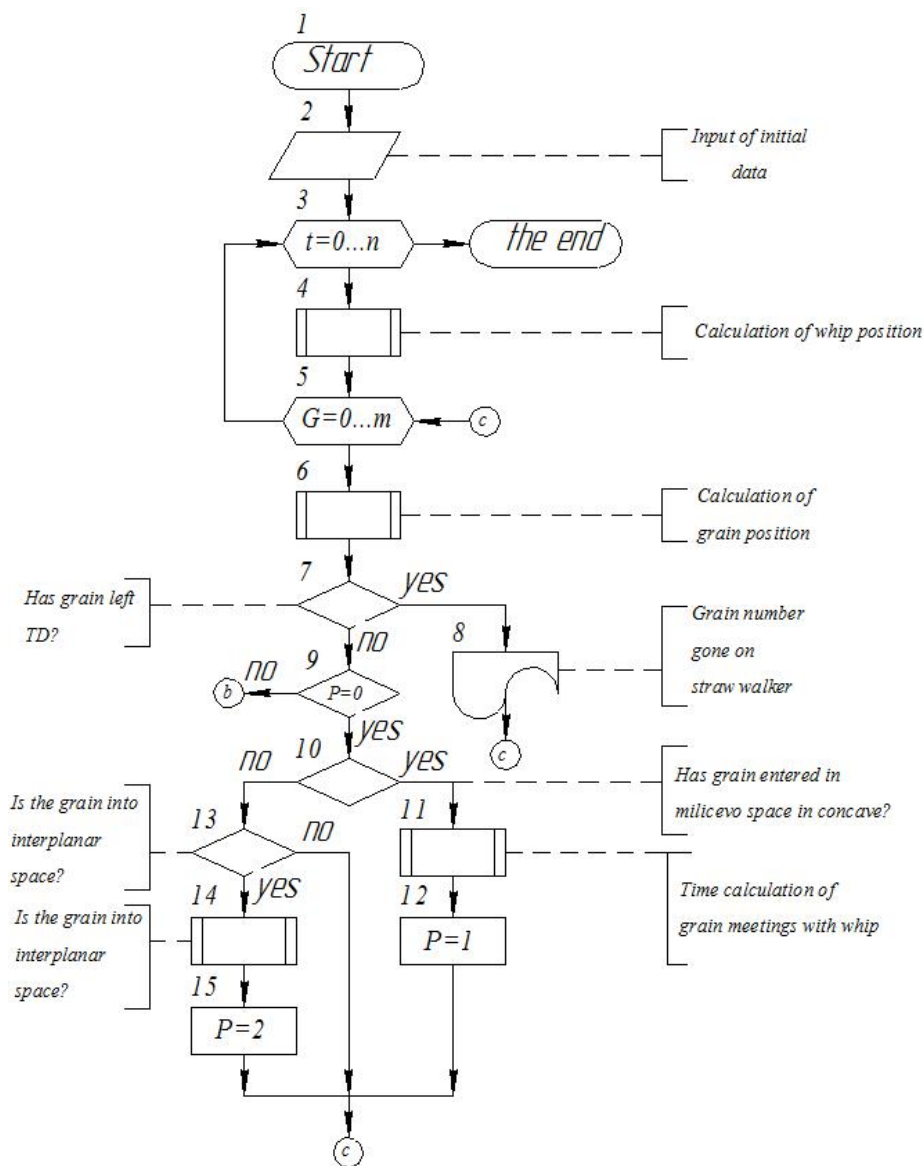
1
Start

2
Input of initial data

3
t=0…n
the end

4
Calculation of whip position

5
G=0…m
c

6
Calculation of grain position

7
Has grain left TD?
yes
no

8
Grain number gone on straw walker
c

9
no
b
P=0
yes

10
no
yes
Has grain entered in milicevo space in concave?

Is the grain into interplanar space?
13
no
yes

11
Time calculation of grain meetings with whip

12
P=1

14
Is the grain into interplanar space?

15
P=2

c